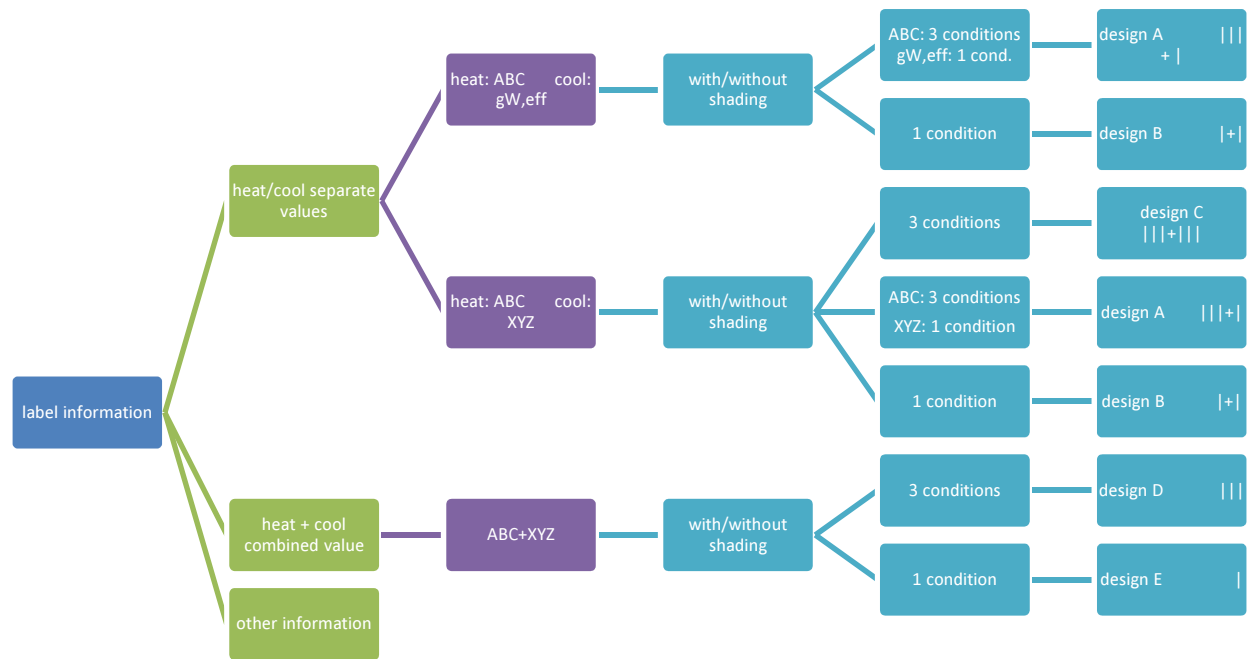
label information

heat/cool separate values

heat: ABC cool: gW,eff

with/without shading

ABC: 3 conditions gW,eff: 1 cond.

design A |||+|

1 condition

design B |+|

heat: ABC cool: XYZ

with/without shading

3 conditions

design C |||+|||

ABC: 3 conditions XYZ: 1 condition

design A |||+|

1 condition

design B |+|

heat + cool combined value

ABC+XYZ

with/without shading

3 conditions

design D |||

1 condition

design E |

other information